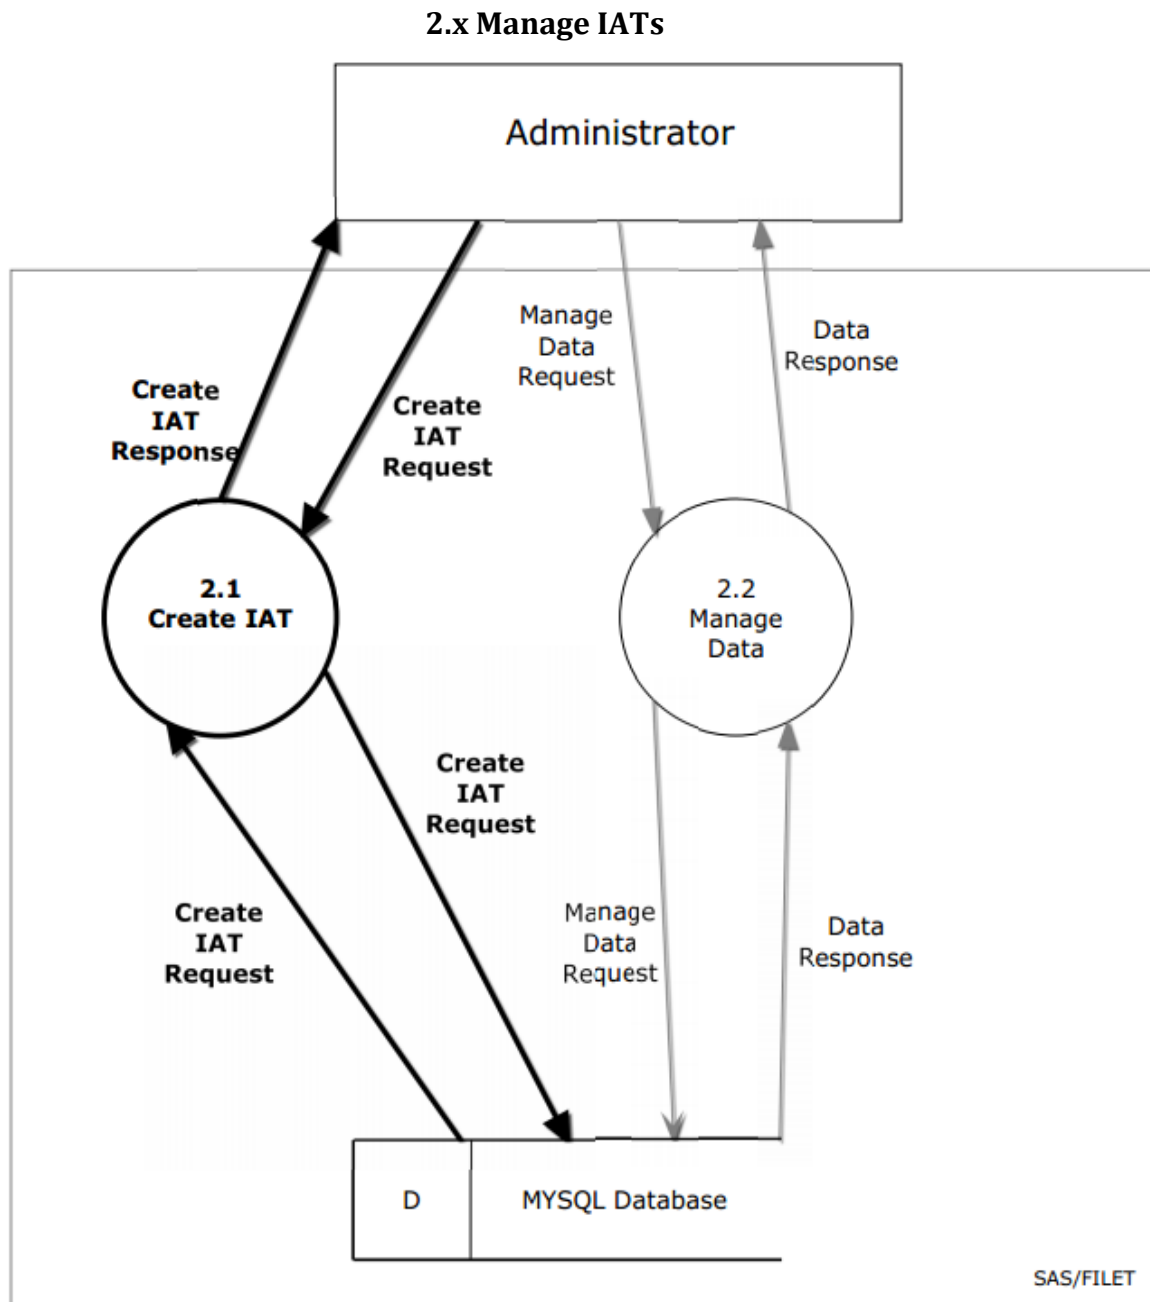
2.x Manage IATs

Administrator

Create IAT Response

Create IAT Request

Manage Data Request

Data Response

2.1 Create IAT

2.2 Manage Data

Create IAT Request

Create IAT Request

Manage Data Request

Data Response

D

MYSQL Database

SAS/FILET